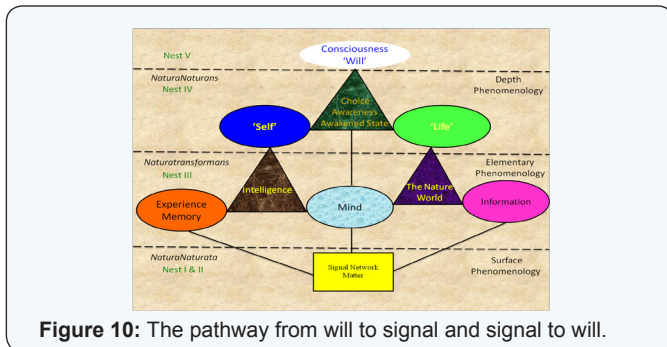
Nest V

Consciousness
'Will'

NaturaNaturans
Nest IV

Depth
Phenomenology

Choice
Awareness
Awakened State

'Self'

'Life'

Naturatransformans
Nest III

Elementary
Phenomenology

Intelligence

The Nature
World

Experience
Memory

Mind

Information

NaturaNaturata
Nest I & II

Signal Network
Matter

Surface
Phenomenology

**Figure 10:** The pathway from will to signal and signal to will.